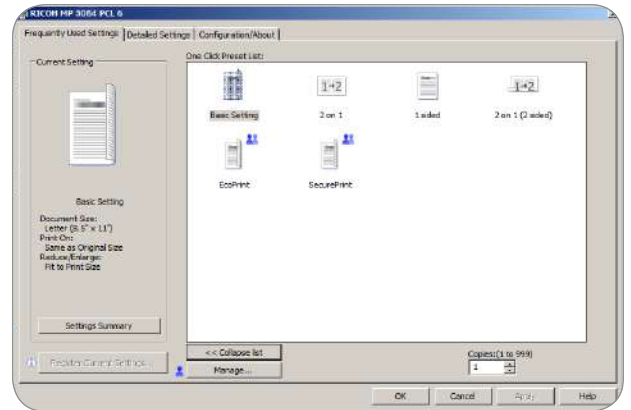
RICOH MP 3084 PCL 6

Frequently Used Settings | Detailed Settings | Configuration/About

Current Setting

Basic Setting

Document Size:
Letter (8.5" x 11")
Print On:
Same as Original Size
Reduce/Enlarge:
Fit to Print Size

Settings Summary

Register Current Settings...

One Click Preset List:

Basic Setting
2 on 1
1 sided
2 on 1 (2 sided)
EcoPrint
SecurePrint

<< Collapse list
Manage...

Copies:(1 to 999)
1

OK
Cancel
Apply
Help